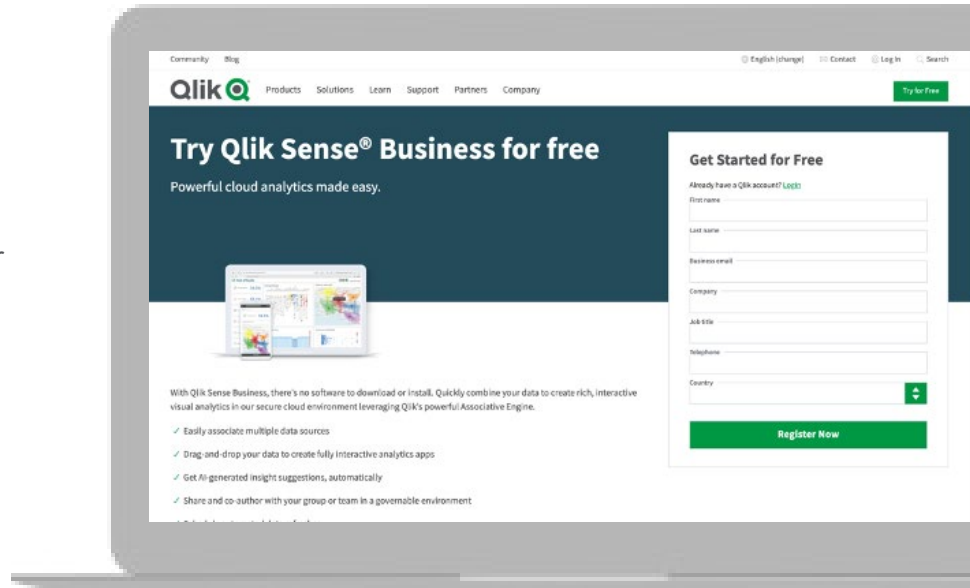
Community Blog

English (change) Contact Log In Search

Qlik Products Solutions Learn Support Partners Company

Try for Free

Try Qlik Sense® Business for free

Powerful cloud analytics made easy.

Get Started for Free

Already have a Qlik account? Login

First name

Last name

Business email

Company

Job title

Telephone

Country

Register Now

With Qlik Sense Business, there's no software to download or install. Quickly combine your data to create rich, interactive visual analytics in our secure cloud environment leveraging Qlik's powerful Associative Engine.

✓ Easily associate multiple data sources

✓ Drag-and-drop your data to create fully interactive analytics apps

✓ Get AI-generated insight suggestions, automatically

✓ Share and co-author with your group or team in a governable environment

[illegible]